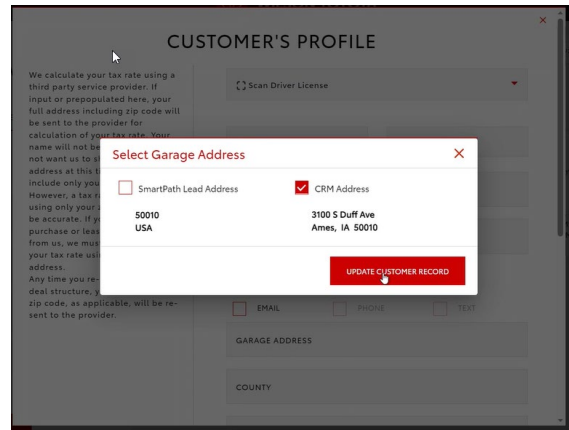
CUSTOMER'S PROFILE

We calculate your tax rate using a third party service provider. If input or prepopulated here, your full address including zip code will be sent to the provider for calculation of your tax rate. Your name will not be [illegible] not want us to s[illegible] address at this t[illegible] include only you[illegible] However, a tax r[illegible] using only your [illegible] be accurate. If y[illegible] purchase or leas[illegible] from us, we mus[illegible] your tax rate usi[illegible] address. Any time you re-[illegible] deal structure, y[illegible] zip code, as applicable, will be re-sent to the provider.

Scan Driver License

Select Garage Address

SmartPath Lead Address

50010
USA

CRM Address

3100 S Duff Ave
Ames, IA 50010

UPDATE CUSTOMER RECORD

EMAIL PHONE TEXT

GARAGE ADDRESS

COUNTY